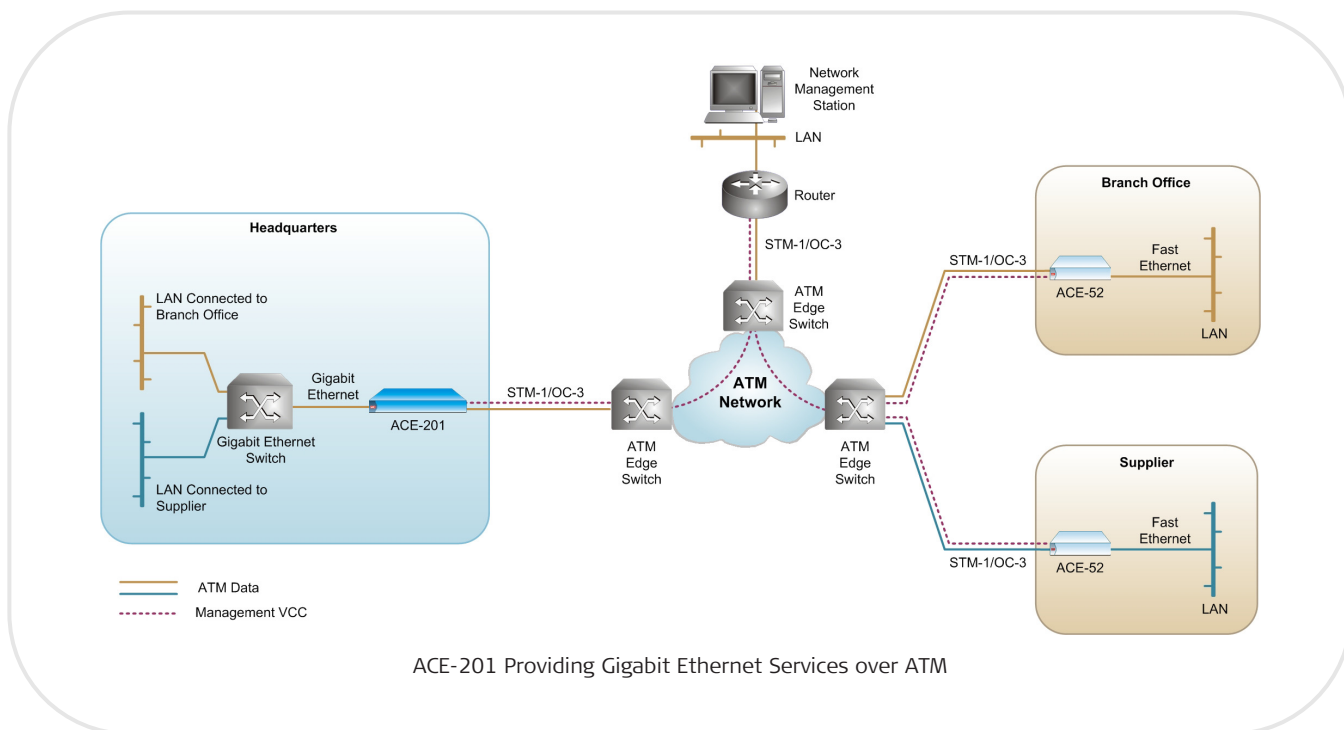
Network Management Station

LAN

Router

STM-1/OC-3

ATM Edge Switch

Headquarters

LAN Connected to Branch Office

Gigabit Ethernet

ACE-201

Gigabit Ethernet Switch

LAN Connected to Supplier

STM-1/OC-3

ATM Edge Switch

ATM Network

ATM Edge Switch

Branch Office

STM-1/OC-3

Fast Ethernet

ACE-52

LAN

Supplier

Fast Ethernet

ACE-52

STM-1/OC-3

LAN

ATM Data

Management VCC

ACE-201 Providing Gigabit Ethernet Services over ATM